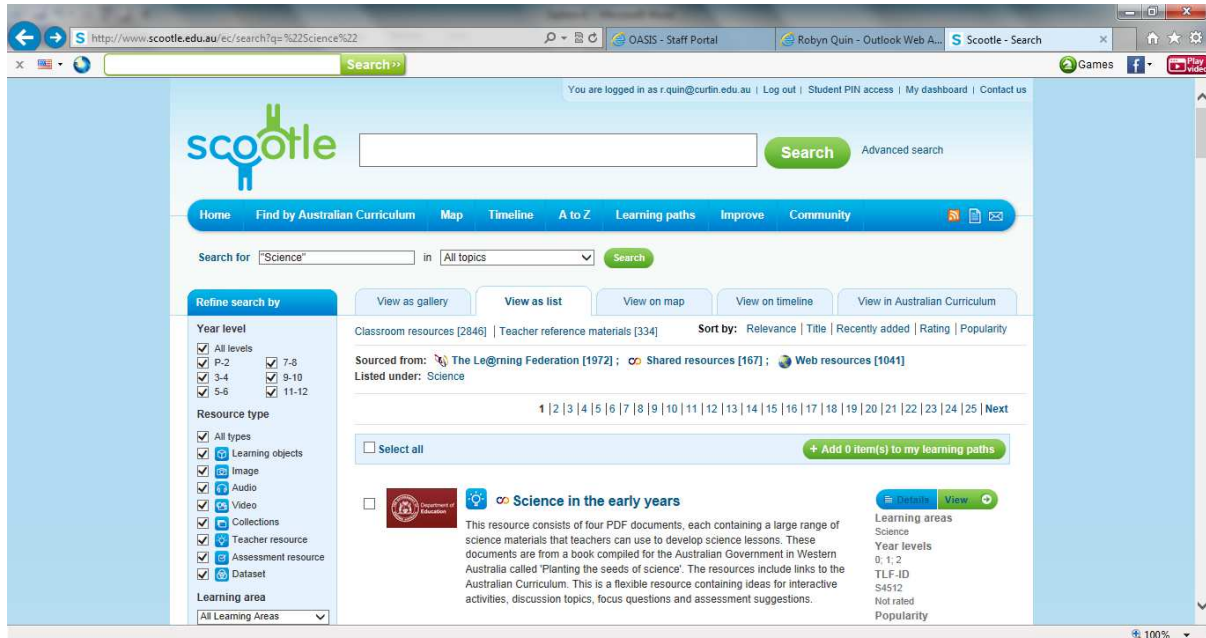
http://www.scootle.edu.au/ec/search?q=%22Science%22

OASIS - Staff Portal

Robyn Quin - Outlook Web A...

Scootle - Search

Search »

Games

You are logged in as r.quin@curtin.edu.au | Log out | Student PIN access | My dashboard | Contact us

scootle

Search

Advanced search

Home | Find by Australian Curriculum | Map | Timeline | A to Z | Learning paths | Improve | Community

Search for "Science" in All topics Search

Refine search by

Year level
All levels
P-2
7-8
3-4
9-10
5-6
11-12

Resource type
All types
Learning objects
Image
Audio
Video
Collections
Teacher resource
Assessment resource
Dataset

Learning area
All Learning Areas

View as gallery | View as list | View on map | View on timeline | View in Australian Curriculum

Classroom resources [2846] | Teacher reference materials [334]

Sort by: Relevance | Title | Recently added | Rating | Popularity

Sourced from: The Le@rning Federation [1972] ; Shared resources [167] ; Web resources [1041]
Listed under: Science

1 | 2 | 3 | 4 | 5 | 6 | 7 | 8 | 9 | 10 | 11 | 12 | 13 | 14 | 15 | 16 | 17 | 18 | 19 | 20 | 21 | 22 | 23 | 24 | 25 | Next

Select all

+ Add 0 item(s) to my learning paths

Department of Education

Science in the early years

This resource consists of four PDF documents, each containing a large range of science materials that teachers can use to develop science lessons. These documents are from a book compiled for the Australian Government in Western Australia called 'Planting the seeds of science'. The resources include links to the Australian Curriculum. This is a flexible resource containing ideas for interactive activities, discussion topics, focus questions and assessment suggestions.

Details | View

Learning areas
Science
Year levels
0; 1; 2
TLF-ID
S4512
Not rated
Popularity

100%